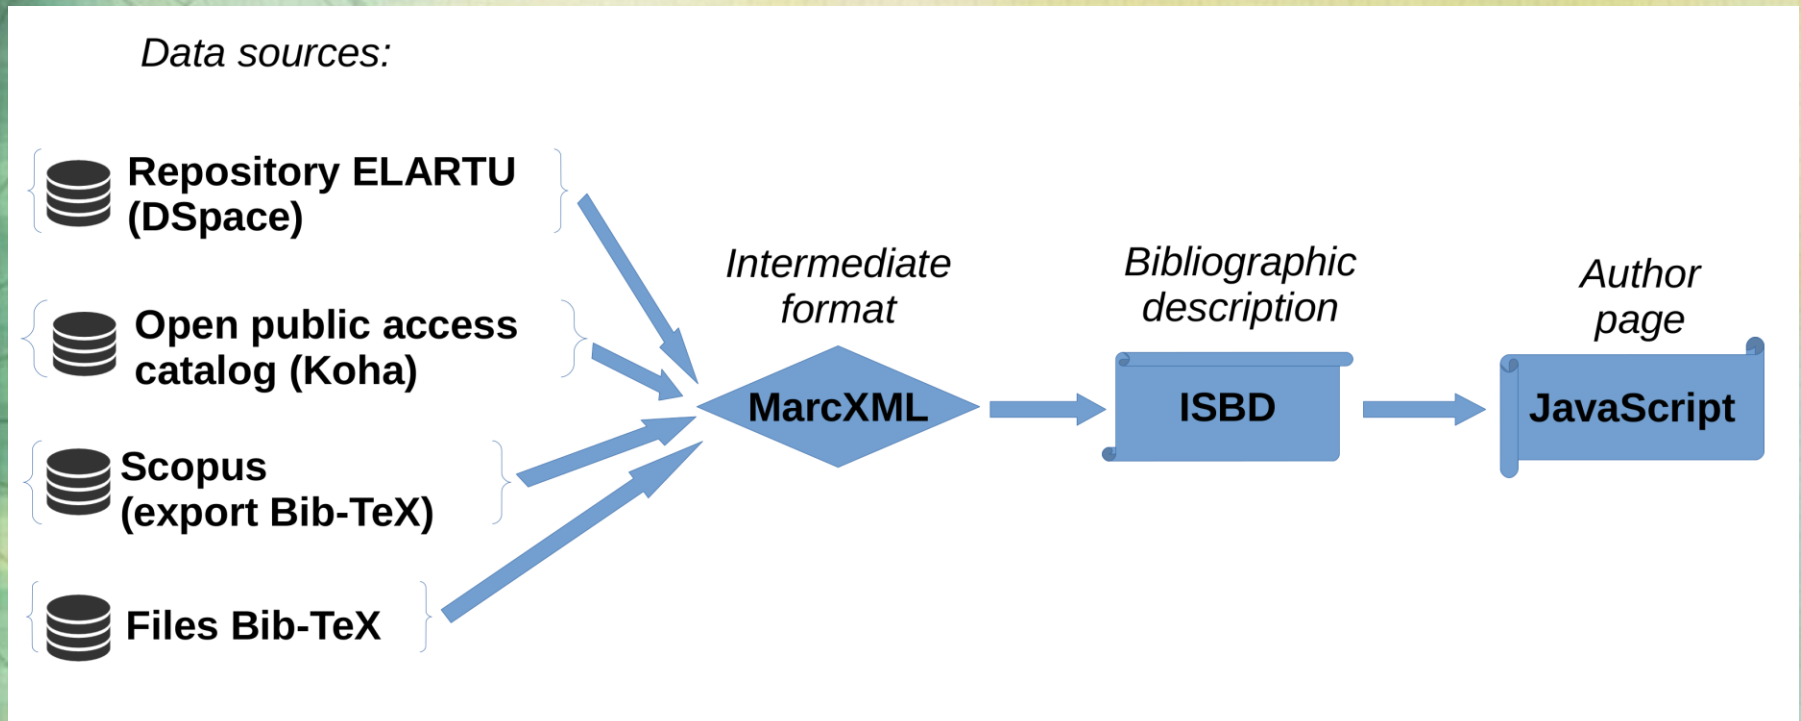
Data sources:

Repository ELARTU (DSpace)

Open public access catalog (Koha)

Scopus (export Bib-TeX)

Files Bib-TeX

Intermediate format

MarcXML

Bibliographic description

ISBD

Author page

JavaScript